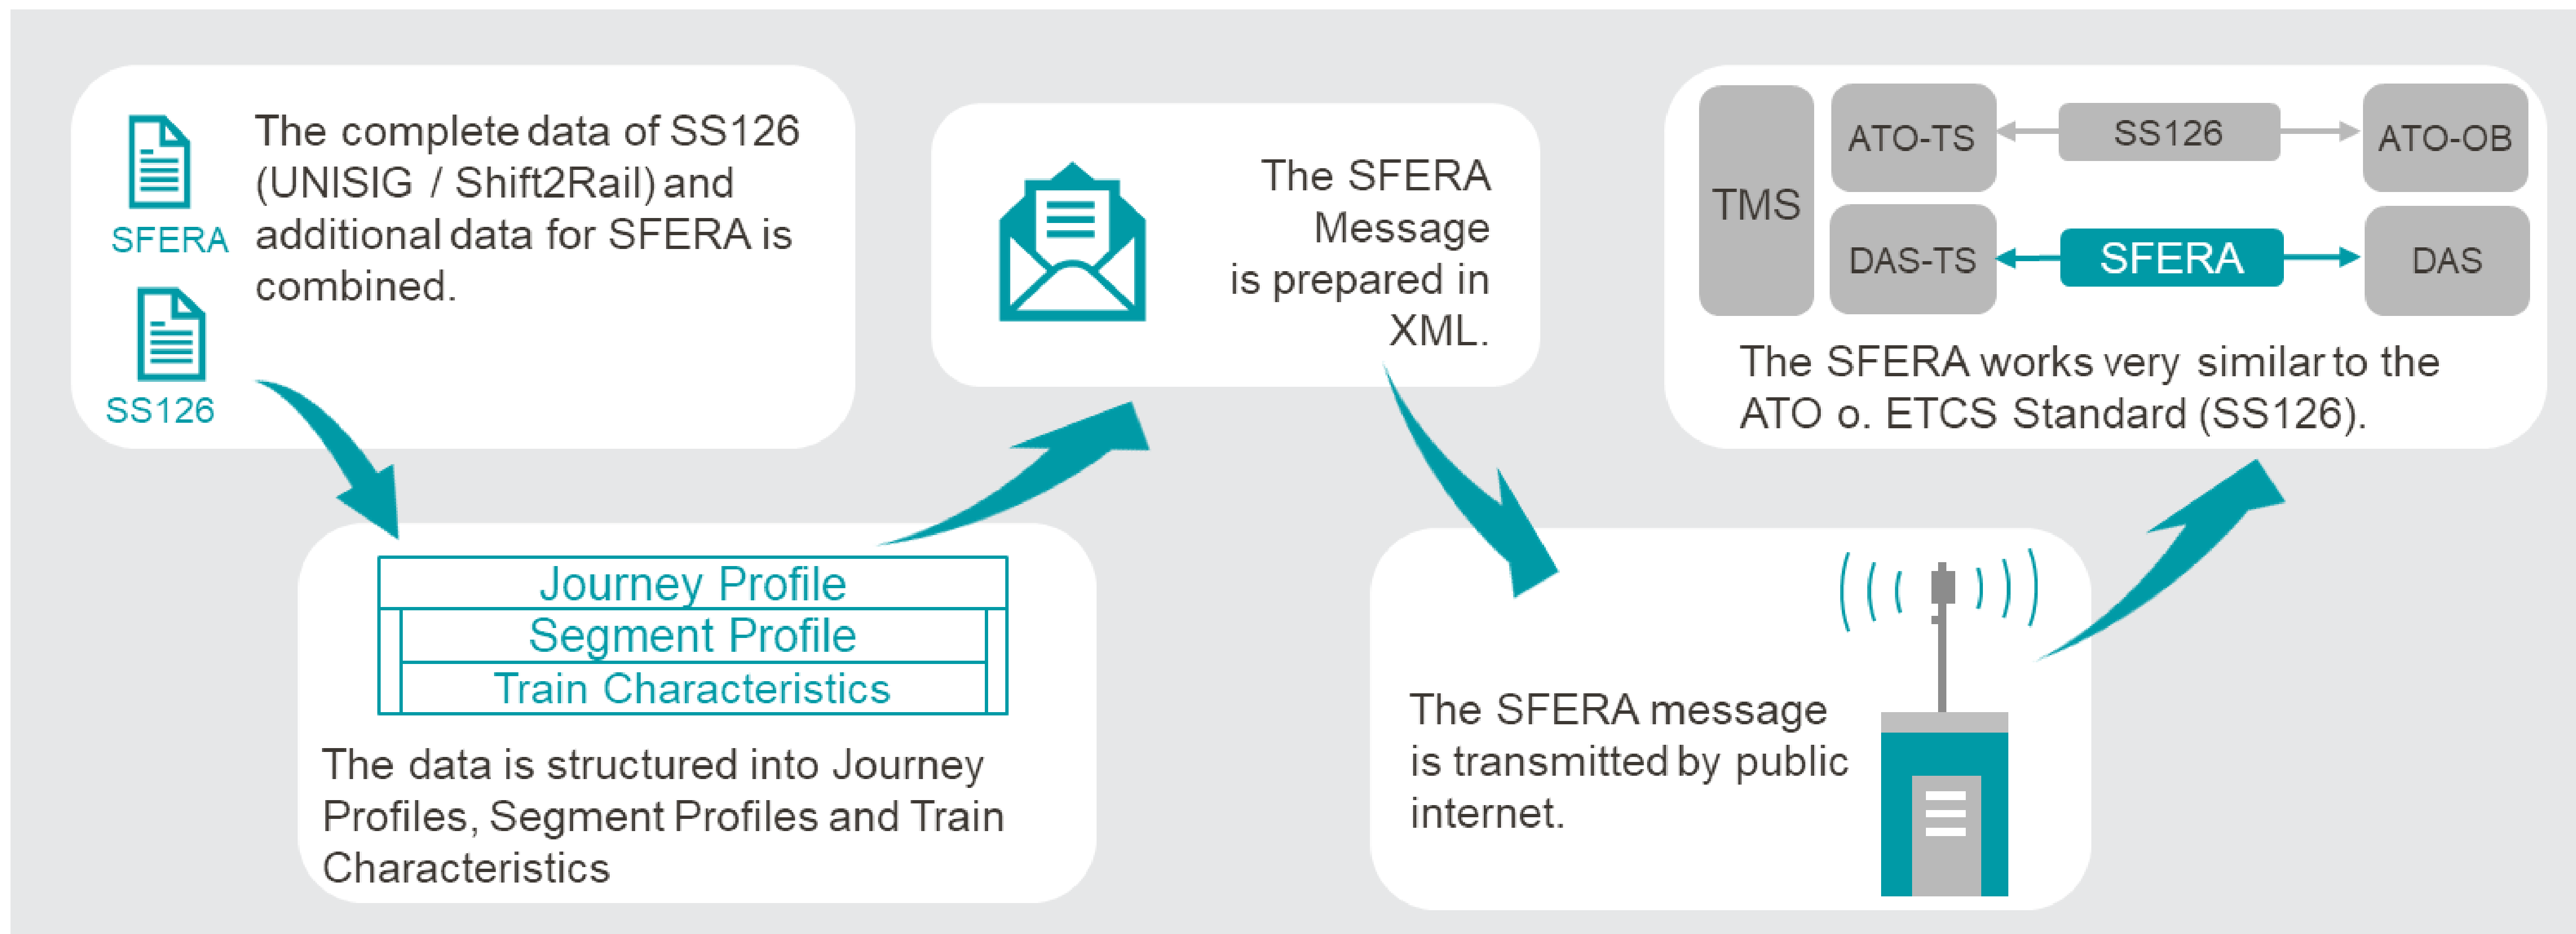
SFERA

SS126

The complete data of SS126 (UNISIG / Shift2Rail) and additional data for SFERA is combined.

Journey Profile
Segment Profile
Train Characteristics

The data is structured into Journey Profiles, Segment Profiles and Train Characteristics

The SFERA Message is prepared in XML.

The SFERA message is transmitted by public internet.

TMS

ATO-TS

SS126

ATO-OB

DAS-TS

SFERA

DAS

The SFERA works very similar to the ATO o. ETCS Standard (SS126).